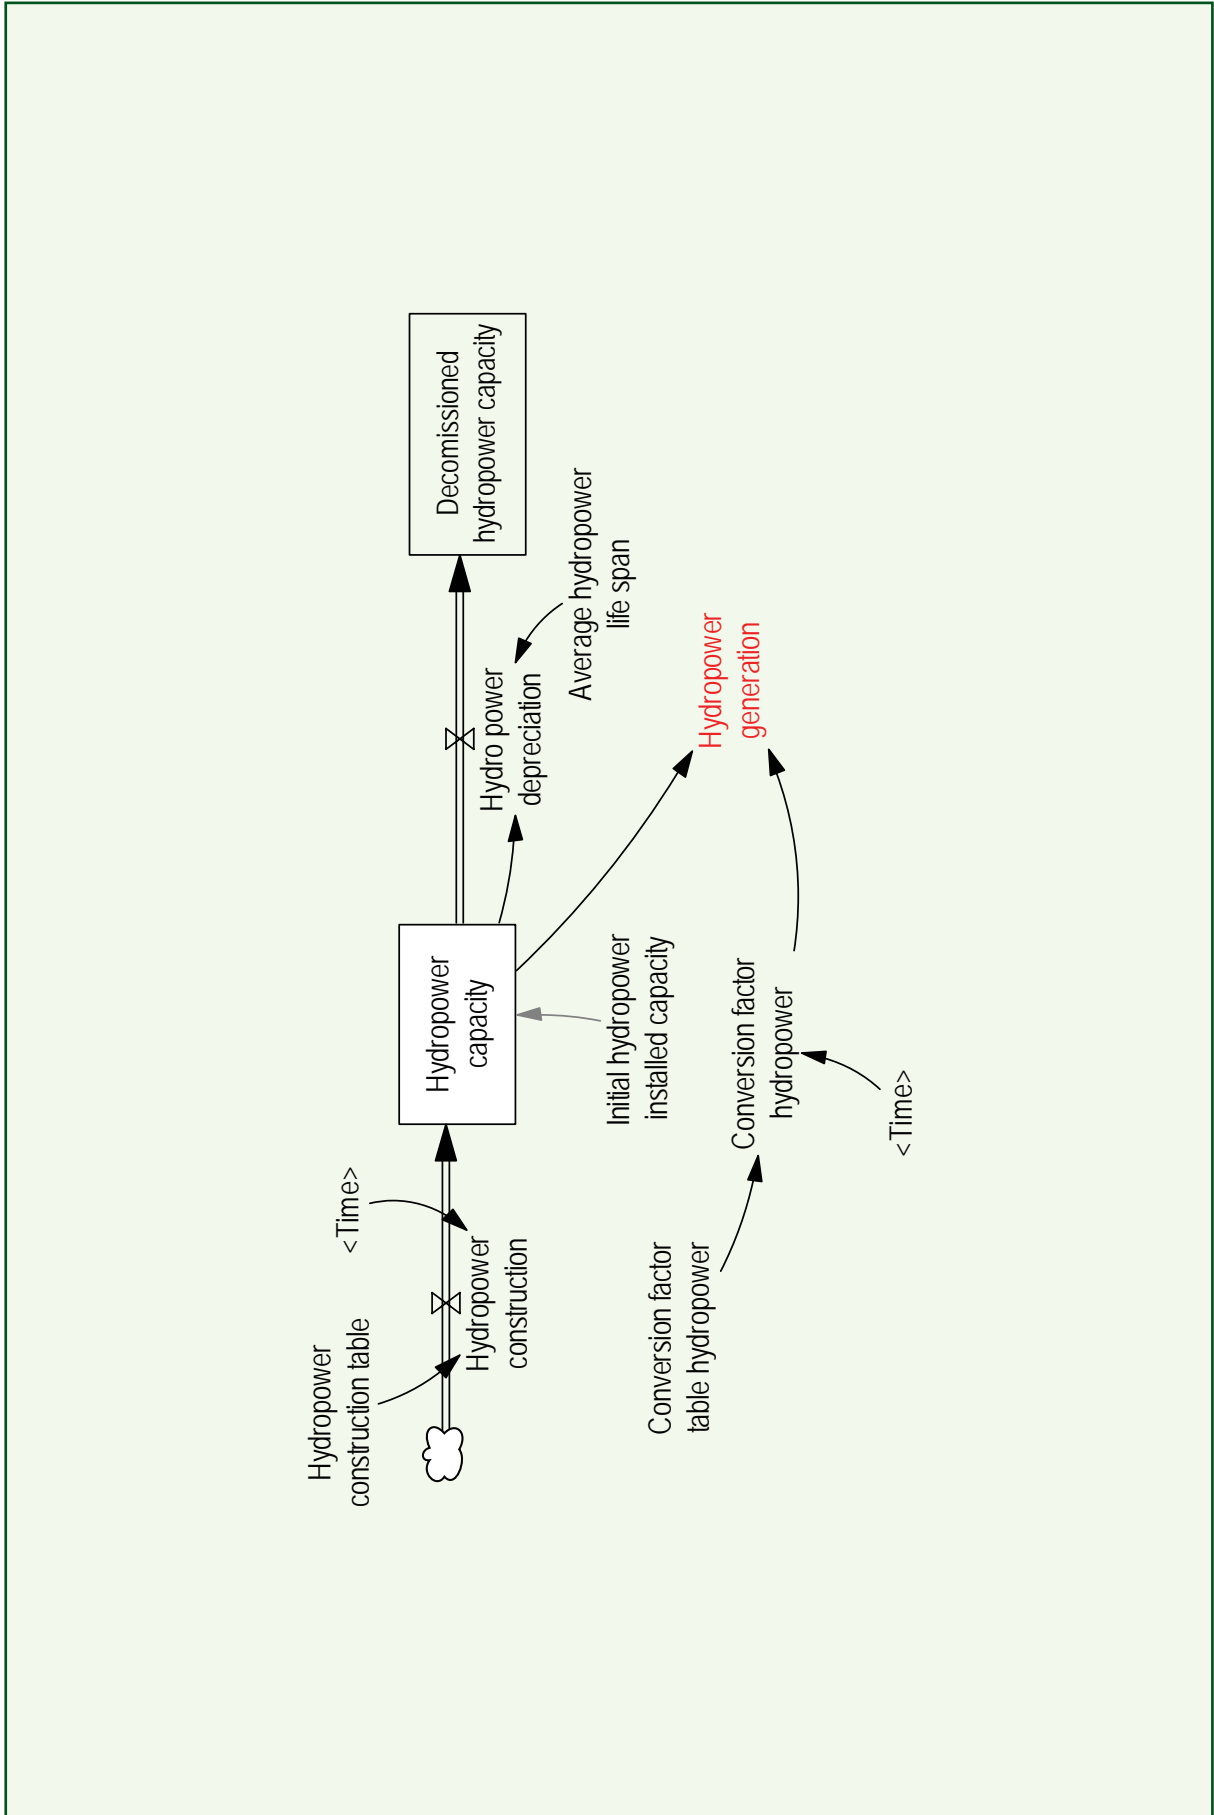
Decomissioned hydropower capacity

Average hydropower life span

Hydro power depreciation

Hydropower generation

Hydropower capacity

Initial hydropower installed capacity

Conversion factor hydropower

<Time>

<Time>

Hydropower construction

Hydropower construction table

Conversion factor table hydropower